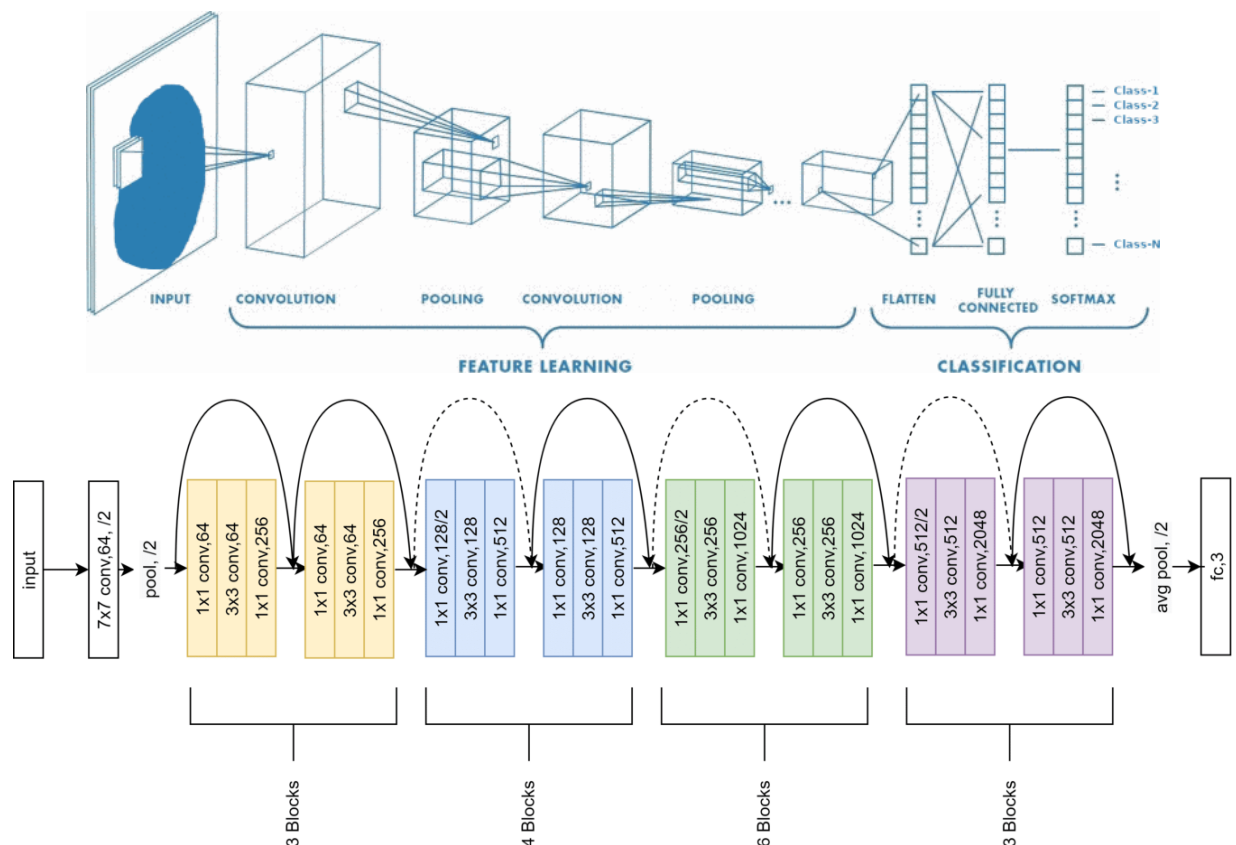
Class-1
Class-2
Class-3
Class-N

INPUT CONVOLUTION POOLING CONVOLUTION POOLING FLATTEN FULLY CONNECTED SOFTMAX

FEATURE LEARNING CLASSIFICATION

input

7x7 conv,64, /2

pool, /2

1x1 conv,64
3x3 conv,64
1x1 conv,256

1x1 conv,64
3x3 conv,64
1x1 conv,256

1x1 conv,128/2
3x3 conv,128
1x1 conv,512

1x1 conv,128
3x3 conv,128
1x1 conv,512

1x1 conv,256/2
3x3 conv,256
1x1 conv,1024

1x1 conv,256
3x3 conv,256
1x1 conv,1024

1x1 conv,512/2
3x3 conv,512
1x1 conv,2048

1x1 conv,512
3x3 conv,512
1x1 conv,2048

avg pool, /2

fc,3

3 Blocks

4 Blocks

6 Blocks

3 Blocks